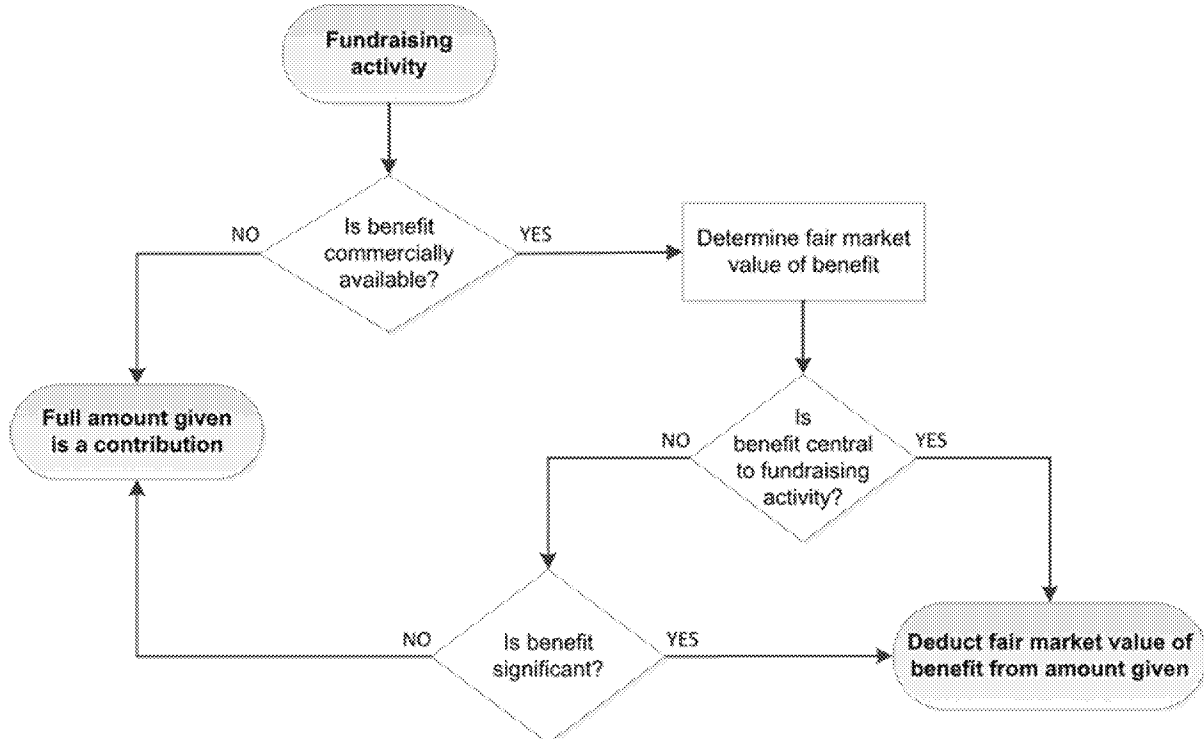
Fundraising activity

NO

Is benefit commercially available?

YES

Determine fair market value of benefit

Full amount given is a contribution

NO

Is benefit central to fundraising activity?

YES

NO

Is benefit significant?

YES

Deduct fair market value of benefit from amount given